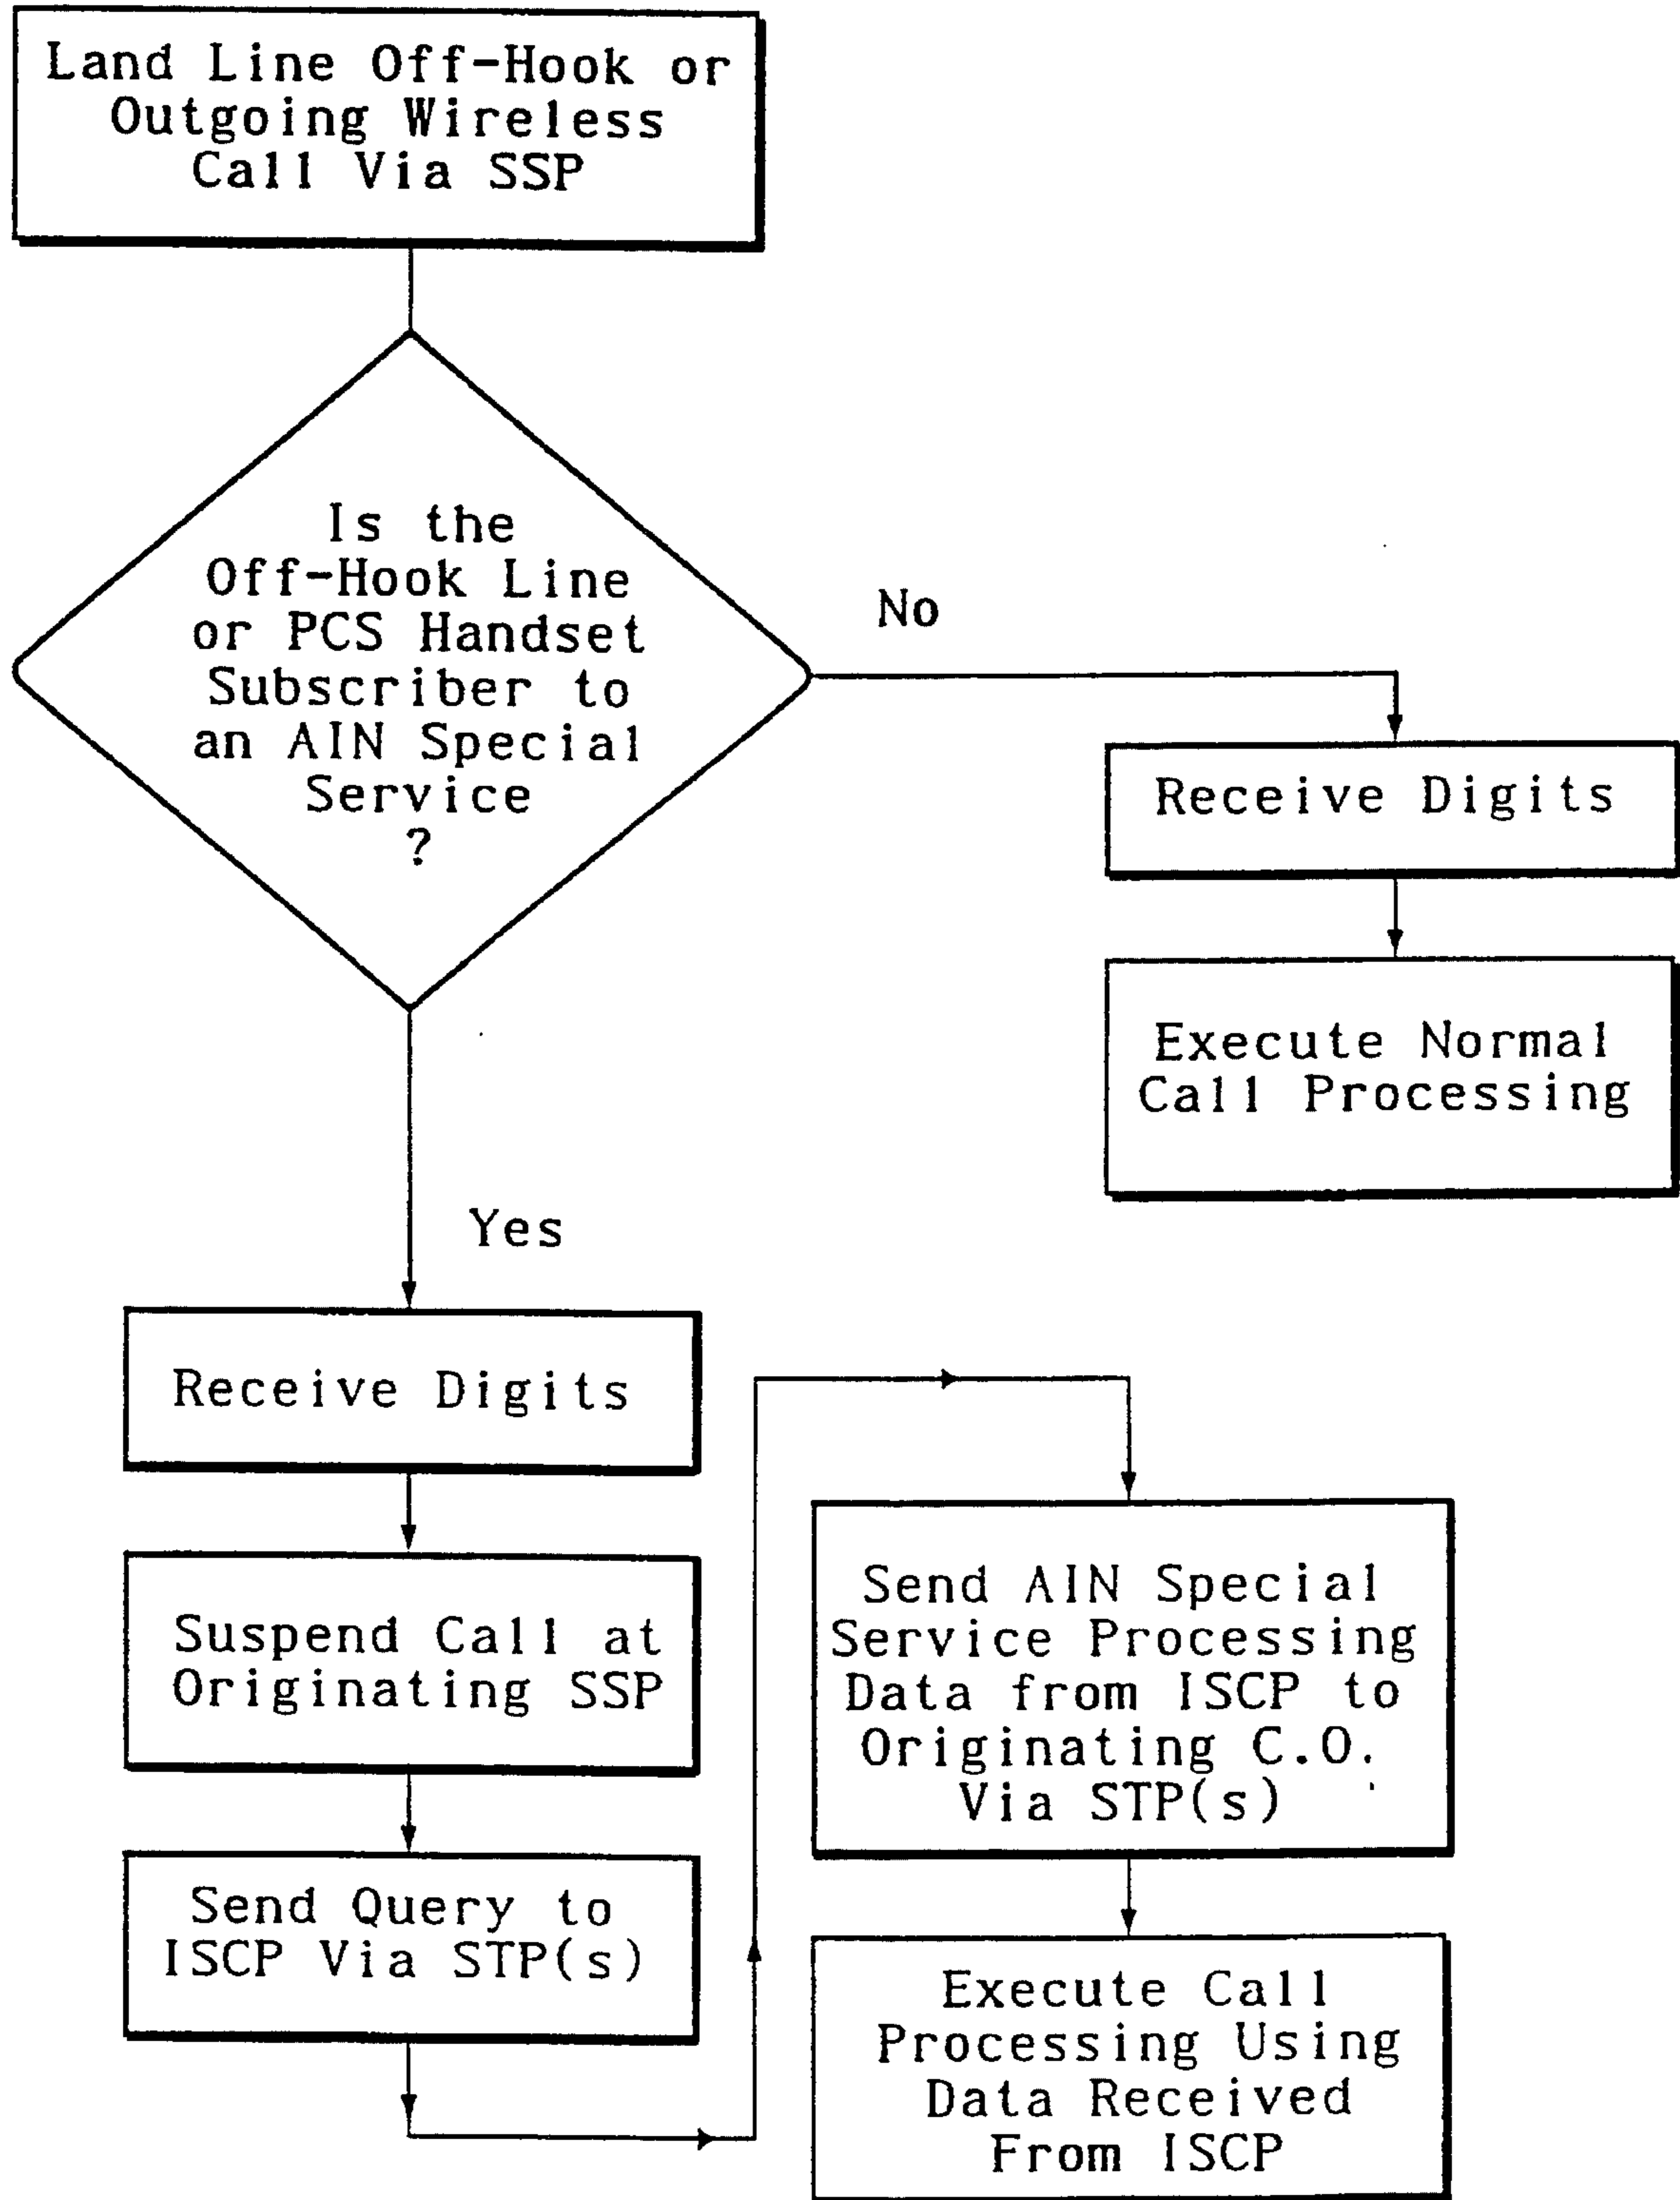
Land Line Off-Hook or Outgoing Wireless Call Via SSP

Is the Off-Hook Line or PCS Handset Subscriber to an AIN Special Service ?

No

Receive Digits

Execute Normal Call Processing

Yes

Receive Digits

Suspend Call at Originating SSP

Send Query to ISCP Via STP(s)

Send AIN Special Service Processing Data from ISCP to Originating C.O. Via STP(s)

Execute Call Processing Using Data Received From ISCP